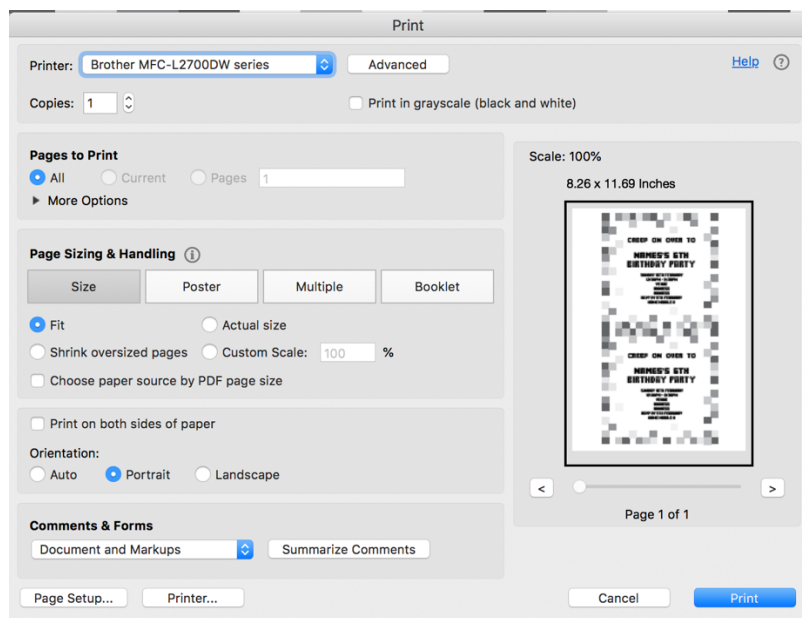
Print

Printer: Brother MFC-L2700DW series
Advanced
Help ?

Copies: 1
Print in grayscale (black and white)

Pages to Print
All Current Pages 1
More Options

Page Sizing & Handling

Size Poster Multiple Booklet

Fit Actual size
Shrink oversized pages Custom Scale: 100 %
Choose paper source by PDF page size

Print on both sides of paper

Orientation:
Auto Portrait Landscape

Comments & Forms
Document and Markups Summarize Comments

Scale: 100%
8.26 x 11.69 Inches

CREEP ON OVER TO
NAMES'S 6TH BIRTHDAY PARTY
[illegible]

CREEP ON OVER TO
NAMES'S 6TH BIRTHDAY PARTY
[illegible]

< >
Page 1 of 1

Page Setup... Printer... Cancel Print